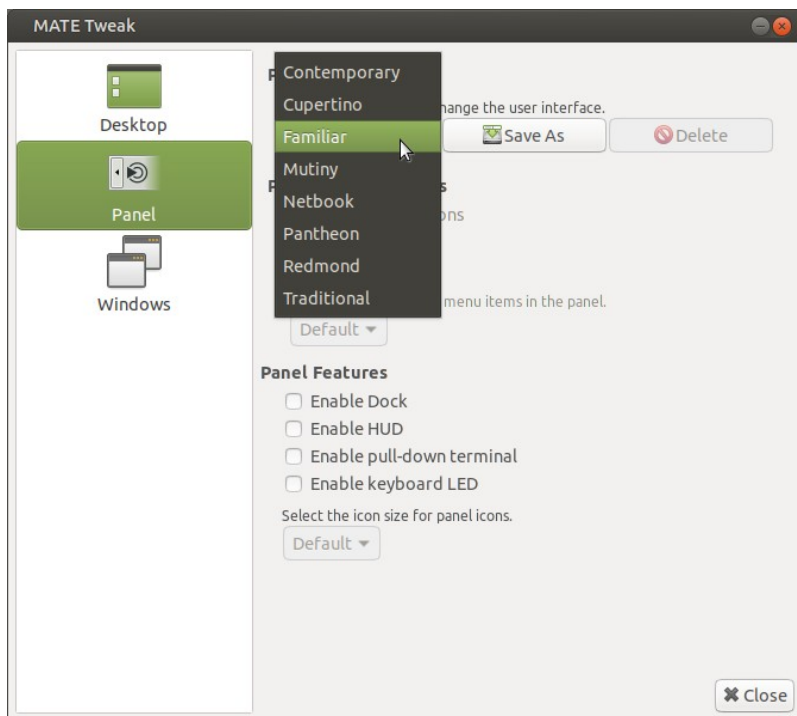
MATE Tweak

Desktop

Panel

Windows

P

Contemporary
Cupertino
Familiar
Mutiny
Netbook
Pantheon
Redmond
Traditional

hange the user interface.

Save As

Delete

P

s

ons

menu items in the panel.

Default

Panel Features

Enable Dock

Enable HUD

Enable pull-down terminal

Enable keyboard LED

Select the icon size for panel icons.

Default

Close